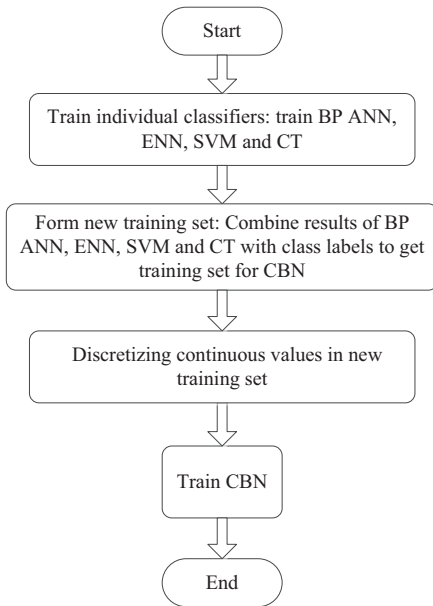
Start

Train individual classifiers: train BP ANN, ENN, SVM and CT

Form new training set: Combine results of BP ANN, ENN, SVM and CT with class labels to get training set for CBN

Discretizing continuous values in new training set

Train CBN

End